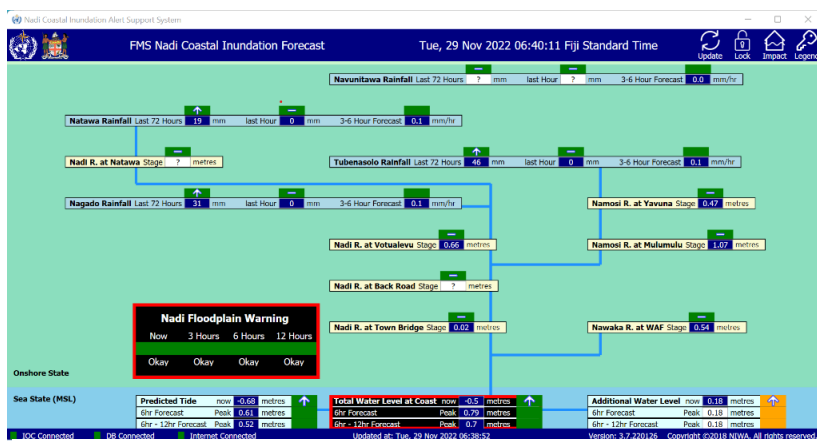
Nadi Coastal Inundation Alert Support System

FMS Nadi Coastal Inundation Forecast

Tue, 29 Nov 2022 06:40:11 Fiji Standard Time

Update Lock Impact Legend

Navunitawa Rainfall Last 72 Hours ? mm last Hour ? mm 3-6 Hour Forecast 0.0 mm/hr

Natawa Rainfall Last 72 Hours 19 mm last Hour 0 mm 3-6 Hour Forecast 0.1 mm/hr

Nadi R. at Natawa Stage ? metres

Tubenasolo Rainfall Last 72 Hours 46 mm last Hour 0 mm 3-6 Hour Forecast 0.1 mm/hr

Nagado Rainfall Last 72 Hours 31 mm last Hour 0 mm 3-6 Hour Forecast 0.1 mm/hr

Namosi R. at Yavuna Stage 0.47 metres

Nadi R. at Votualevu Stage 0.66 metres

Namosi R. at Mulumulu Stage 1.07 metres

Nadi R. at Back Road Stage ? metres

Nadi Floodplain Warning

| Now | 3 Hours | 6 Hours | 12 Hours |
|---|---|---|---|
| Okay | Okay | Okay | Okay |

Nadi R. at Town Bridge Stage 0.02 metres

Nawaka R. at WAF Stage 0.54 metres

Onshore State

Sea State (MSL)

Predicted Tide now -0.68 metres
6hr Forecast Peak 0.61 metres
6hr - 12hr Forecast Peak 0.52 metres

Total Water Level at Coast now -0.5 metres
6hr Forecast Peak 0.79 metres
6hr - 12hr Forecast Peak 0.7 metres

Additional Water Level now 0.18 metres
6hr Forecast Peak 0.18 metres
6hr - 12hr Forecast Peak 0.18 metres

IOC Connected DB Connected Internet Connected Updated at: Tue, 29 Nov 2022 06:38:52 Version: 3.7.220126 Copyright ©2018 NIWA. All rights reserved